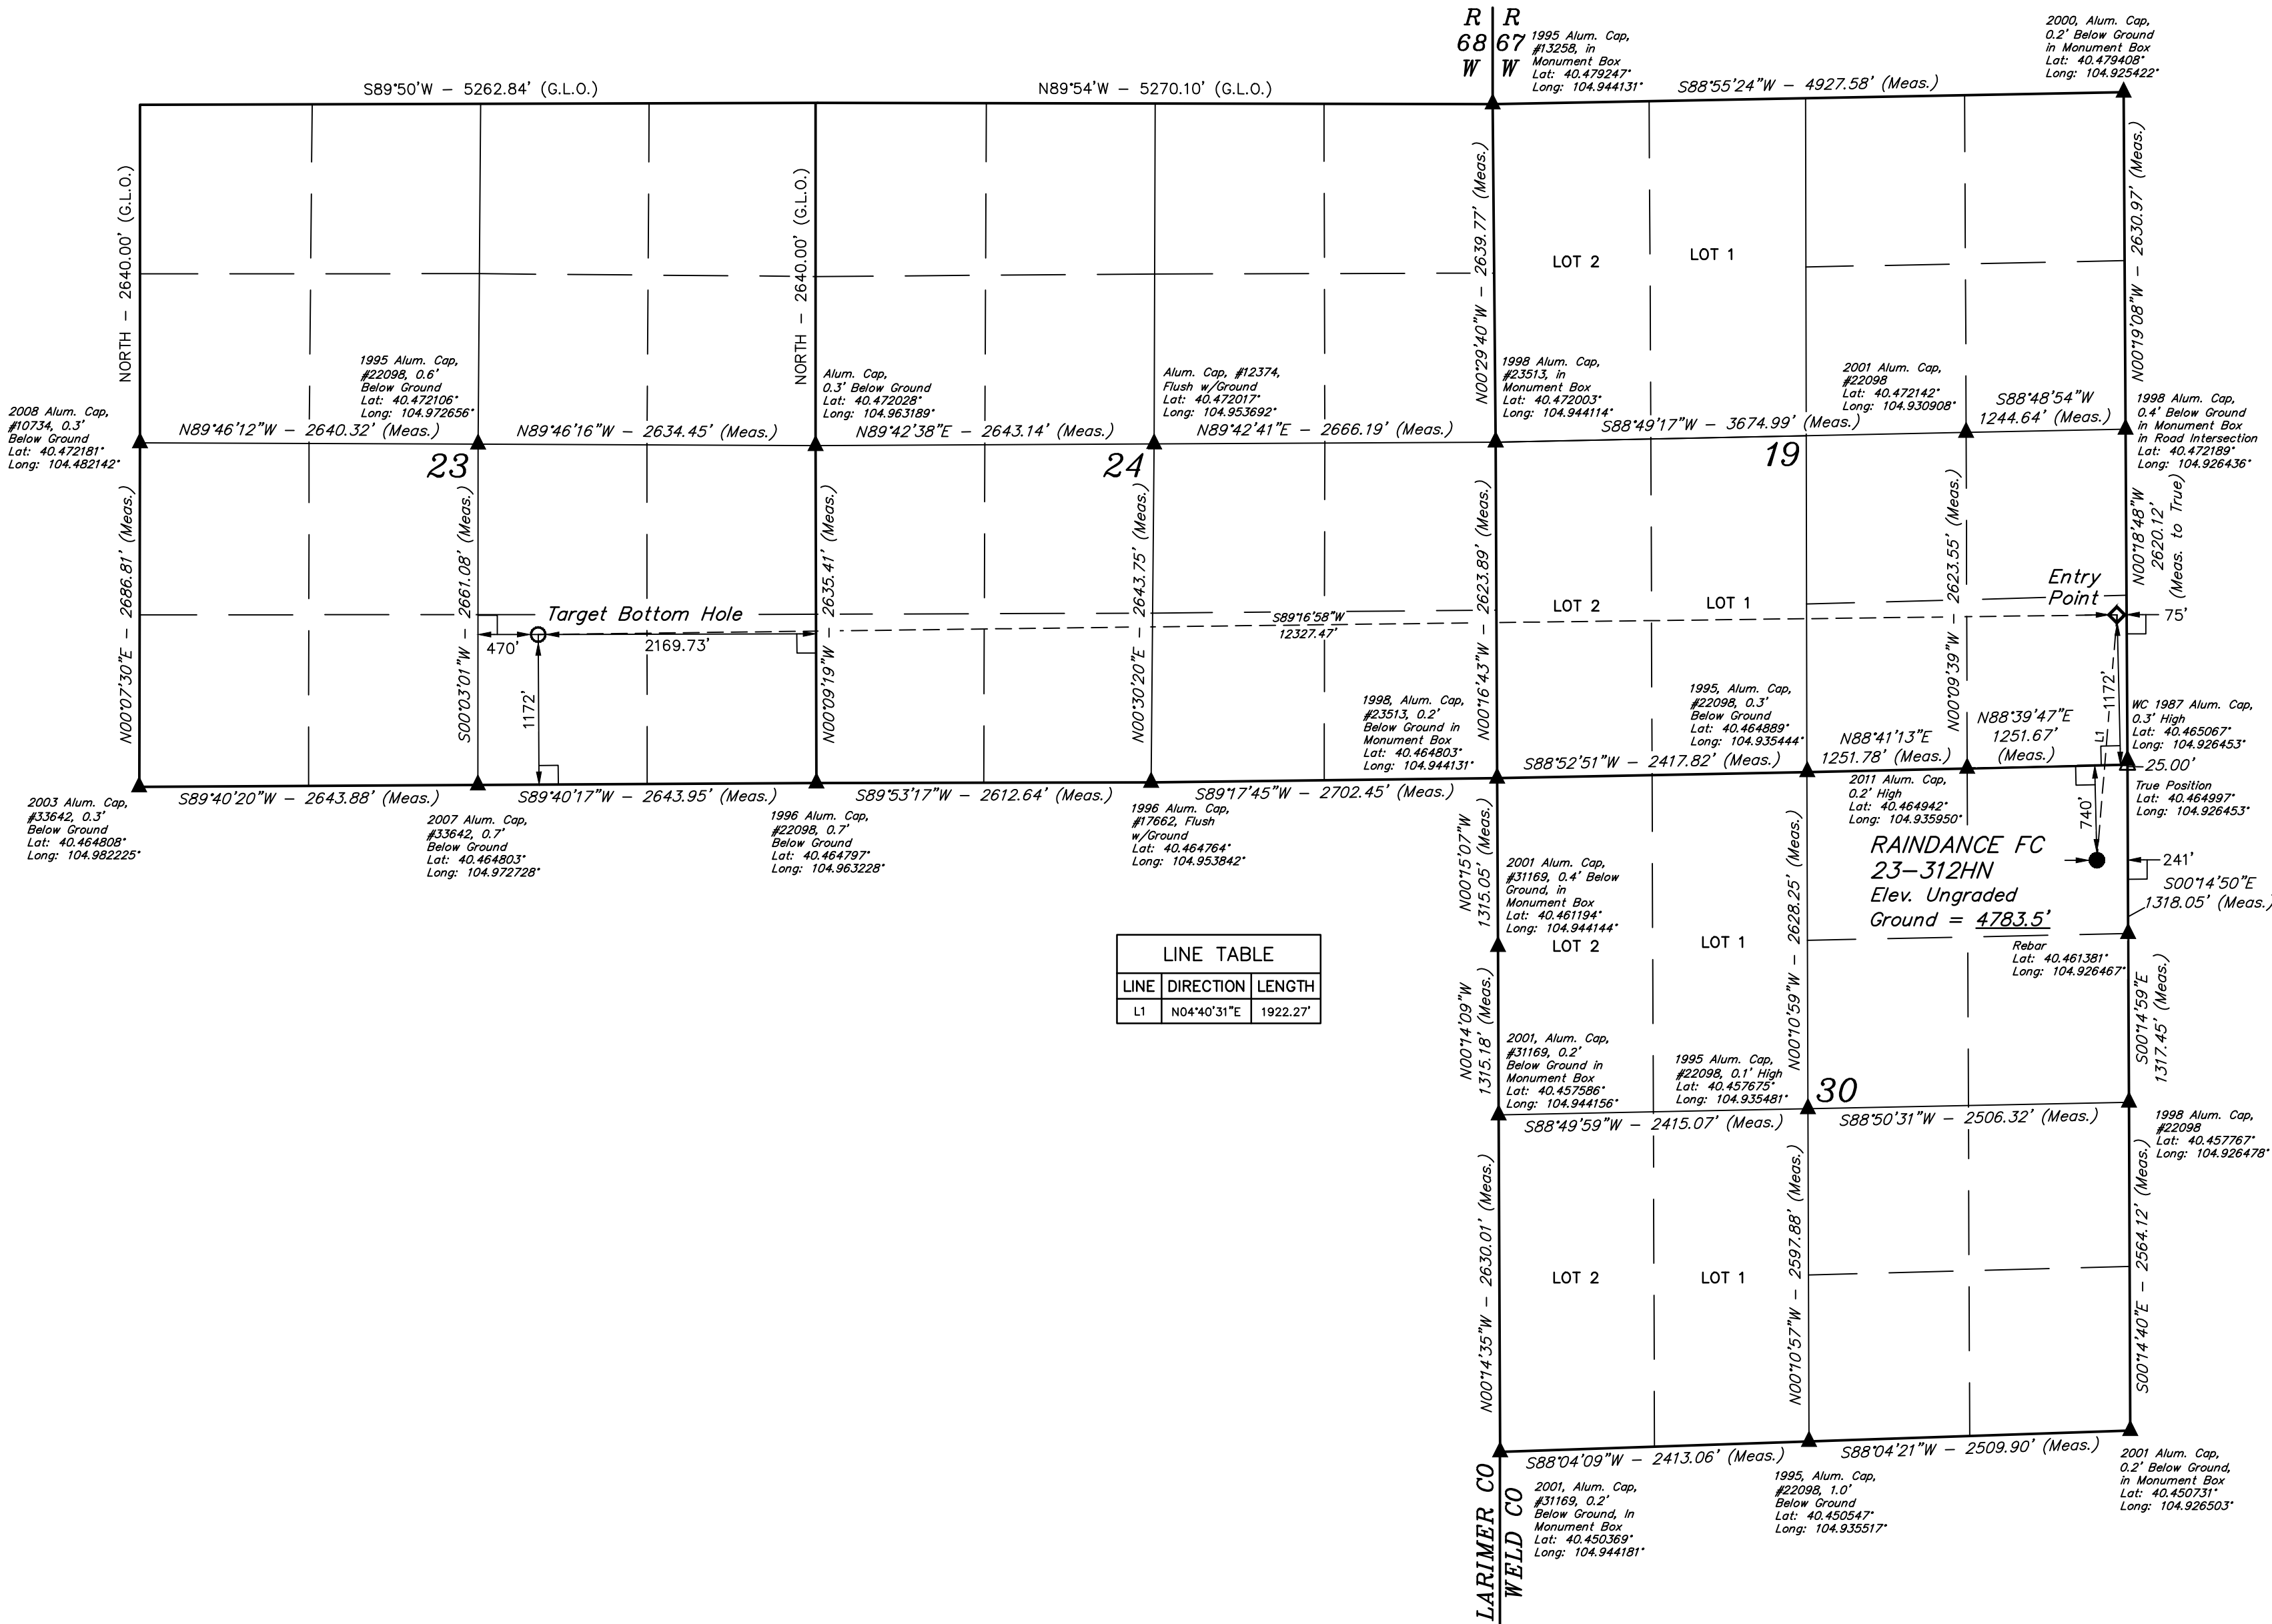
R 68 W

R 67 W

1995 Alum. Cap, #13258, in Monument Box Lat: 40.479247° Long: 104.944131°

2000, Alum. Cap, 0.2' Below Ground in Monument Box Lat: 40.479408° Long: 104.925422°

S89°50'W – 5262.84' (G.L.O.)

N89°54'W – 5270.10' (G.L.O.)

S88°55'24"W – 4927.58' (Meas.)

NORTH – 2640.00' (G.L.O.)

NORTH – 2640.00' (G.L.O.)

N00°29'40"W – 2639.77' (Meas.)

N00°19'08"W – 2630.97' (Meas.)

LOT 2

LOT 1

1995 Alum. Cap, #22098, 0.6' Below Ground Lat: 40.472106° Long: 104.972656°

Alum. Cap, 0.3' Below Ground Lat: 40.472028° Long: 104.963189°

Alum. Cap, #12374, Flush w/Ground Lat: 40.472017° Long: 104.953692°

1998 Alum. Cap, #23513, in Monument Box Lat: 40.472003° Long: 104.944114°

2001 Alum. Cap, #22098 Lat: 40.472142° Long: 104.930908°

S88°48'54"W 1244.64' (Meas.)

1998 Alum. Cap, 0.4' Below Ground in Monument Box in Road Intersection Lat: 40.472189° Long: 104.926436°

2008 Alum. Cap, #10734, 0.3' Below Ground Lat: 40.472181° Long: 104.482142°

N89°46'12"W – 2640.32' (Meas.)

N89°46'16"W – 2634.45' (Meas.)

N89°42'38"E – 2643.14' (Meas.)

N89°42'41"E – 2666.19' (Meas.)

S88°49'17"W – 3674.99' (Meas.)

23

24

19

N00°07'30"E – 2686.81' (Meas.)

S00°03'01"W – 2661.08' (Meas.)

N00°09'19"W – 2635.41' (Meas.)

N00°30'20"E – 2643.75' (Meas.)

N00°16'43"W – 2623.89' (Meas.)

N00°09'39"W – 2623.55' (Meas.)

N00°18'48"W 2620.12' (Meas. to True)

Entry Point

75'

Target Bottom Hole

470'

2169.73'

1172'

S89°16'58"W 12327.47'

LOT 2

LOT 1

1998, Alum. Cap, #23513, 0.2' Below Ground in Monument Box Lat: 40.464803° Long: 104.944131°

1995, Alum. Cap, #22098, 0.3' Below Ground Lat: 40.464889° Long: 104.935444°

N88°41'13"E 1251.78' (Meas.)

N88°39'47"E 1251.67' (Meas.)

1172'

L1

WC 1987 Alum. Cap, 0.3' High Lat: 40.465067° Long: 104.926453°

25.00'

True Position Lat: 40.464997° Long: 104.926453°

S88°52'51"W – 2417.82' (Meas.)

2011 Alum. Cap, 0.2' High Lat: 40.464942° Long: 104.935950°

740'

2003 Alum. Cap, #33642, 0.3' Below Ground Lat: 40.464808° Long: 104.982225°

S89°40'20"W – 2643.88' (Meas.)

S89°40'17"W – 2643.95' (Meas.)

S89°53'17"W – 2612.64' (Meas.)

S89°17'45"W – 2702.45' (Meas.)

2007 Alum. Cap, #33642, 0.7' Below Ground Lat: 40.464803° Long: 104.972728°

1996 Alum. Cap, #22098, 0.7' Below Ground Lat: 40.464797° Long: 104.963228°

1996 Alum. Cap, #17662, Flush w/Ground Lat: 40.464764° Long: 104.953842°

RAINDANCE FC 23–312HN Elev. Ungraded Ground = 4783.5'

241'

S00°14'50"E 1318.05' (Meas.)

N00°15'07"W 1315.05' (Meas.)

2001 Alum. Cap, #31169, 0.4' Below Ground, in Monument Box Lat: 40.461194° Long: 104.944144°

N00°10'59"W – 2628.25' (Meas.)

LOT 2

LOT 1

Rebar Lat: 40.461381° Long: 104.926467°

| LINE TABLE | | |
|---|---|---|
| LINE | DIRECTION | LENGTH |
| L1 | N04°40'31"E | 1922.27' |

N00°14'09"W 1315.18' (Meas.)

S00°14'59"E 1317.45' (Meas.)

2001, Alum. Cap, #31169, 0.2' Below Ground in Monument Box Lat: 40.457586° Long: 104.944156°

1995 Alum. Cap, #22098, 0.1' High Lat: 40.457675° Long: 104.935481°

30

S88°49'59"W – 2415.07' (Meas.)

S88°50'31"W – 2506.32' (Meas.)

1998 Alum. Cap, #22098 Lat: 40.457767° Long: 104.926478°

N00°14'35"W – 2630.01' (Meas.)

N00°10'57"W – 2597.88' (Meas.)

S00°14'40"E – 2564.12' (Meas.)

LOT 2

LOT 1

S88°04'09"W – 2413.06' (Meas.)

S88°04'21"W – 2509.90' (Meas.)

2001, Alum. Cap, #31169, 0.2' Below Ground, In Monument Box Lat: 40.450369° Long: 104.944181°

1995, Alum. Cap, #22098, 1.0' Below Ground Lat: 40.450547° Long: 104.935517°

2001 Alum. Cap, 0.2' Below Ground, in Monument Box Lat: 40.450731° Long: 104.926503°

LARIMER CO

WELD CO